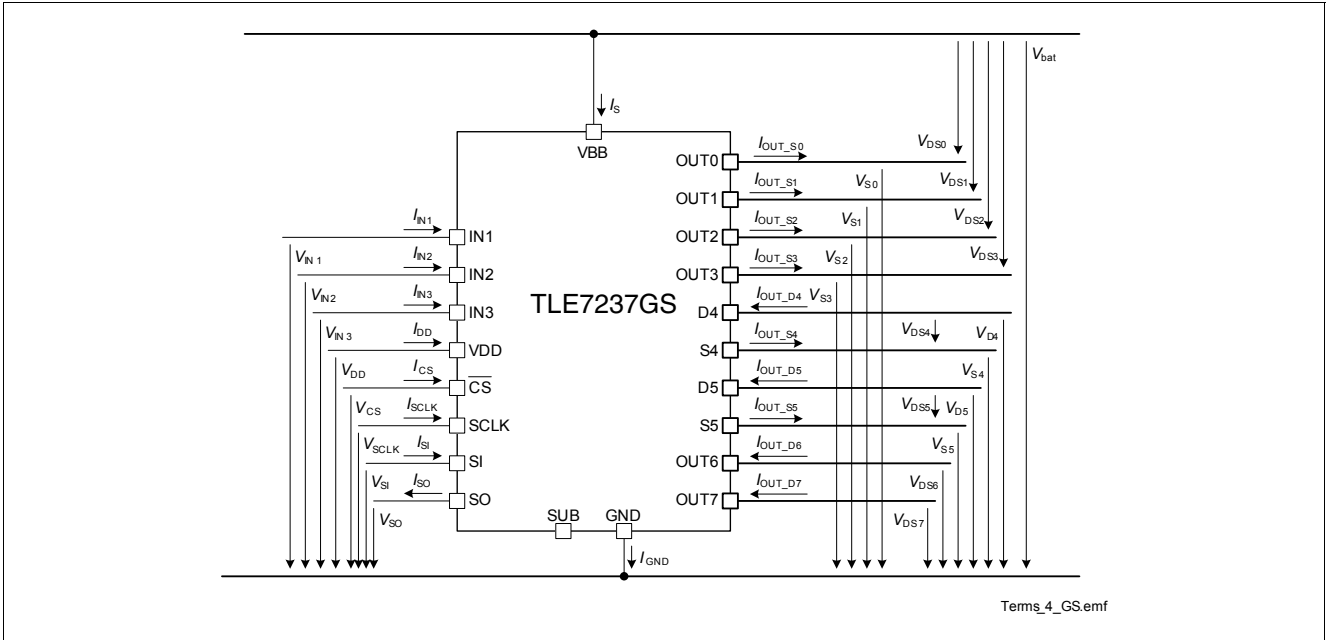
$V_{bat}$

$I_S$

VBB

TLE7237GS

$I_{IN1}$ IN1
$V_{IN1}$
$I_{IN2}$ IN2
$V_{IN2}$
$I_{IN3}$ IN3
$V_{IN3}$
$I_{DD}$ VDD
$V_{DD}$
$I_{CS}$ $\overline{CS}$
$V_{CS}$
$I_{SCLK}$ SCLK
$V_{SCLK}$
$I_{SI}$ SI
$V_{SI}$
$I_{SO}$ SO
$V_{SO}$

SUB GND
$I_{GND}$

OUT0 $I_{OUT\_S0}$ $V_{DS0}$
OUT1 $I_{OUT\_S1}$ $V_{S0}$ $V_{DS1}$
OUT2 $I_{OUT\_S2}$ $V_{S1}$ $V_{DS2}$
OUT3 $I_{OUT\_S3}$ $V_{S2}$ $V_{DS3}$
D4 $I_{OUT\_D4}$ $V_{S3}$
S4 $I_{OUT\_S4}$ $V_{DS4}$ $V_{D4}$
D5 $I_{OUT\_D5}$ $V_{S4}$
S5 $I_{OUT\_S5}$ $V_{DS5}$ $V_{D5}$
OUT6 $I_{OUT\_D6}$ $V_{S5}$
OUT7 $I_{OUT\_D7}$ $V_{DS6}$
$V_{DS7}$

Terms_4_GS.emf